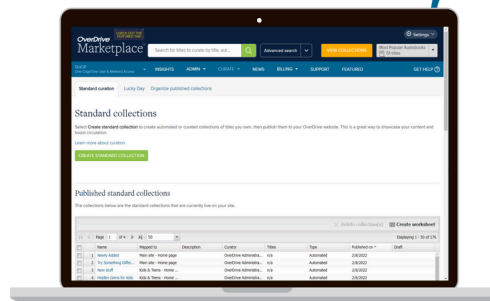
OverDrive Marketplace

CHECK OUT THE POP-BED INFO

Search for titles to curate by title, aut...

Advanced search

VIEW COLLECTIONS

Most Popular Audiobooks (79 titles)

Settings

SHOP
OverDrive User & Website Access

INSIGHTS ADMIN CURATE NEWS BILLING SUPPORT FEATURED GET HELP

Standard curation Lucky Day Organize published collections

Standard collections

Select Create standard collection to create automated or curated collections of titles you own, then publish them to your OverDrive website. This is a great way to showcase your content and boost circulation.

Learn more about curation.

CREATE STANDARD COLLECTION

Published standard collections

The collections below are the standard collections that are currently live on your site.

Delete collection(s) Create worksheet

Page 1 of 4 10 Displaying 1 - 10 of 176

| | | Name | Mapped to | Description | Curator | Titles | Type | Published on | Draft |
|---|---|---|---|---|---|---|---|---|---|
| | 1 | Newly Added | Main site - Home page | | OverDrive Administra... | n/a | Automated | 2/8/2022 | |
| | 2 | Try Something Differe... | Main site - Home page | | OverDrive Administra... | n/a | Automated | 2/8/2022 | |
| | 3 | New stuff | Kids & Teens - Home ... | | OverDrive Administra... | n/a | Automated | 2/8/2022 | |
| | 4 | Hidden Gems for Kids | Kids & Teens - Home ... | | OverDrive Administra... | n/a | Automated | 2/8/2022 | |